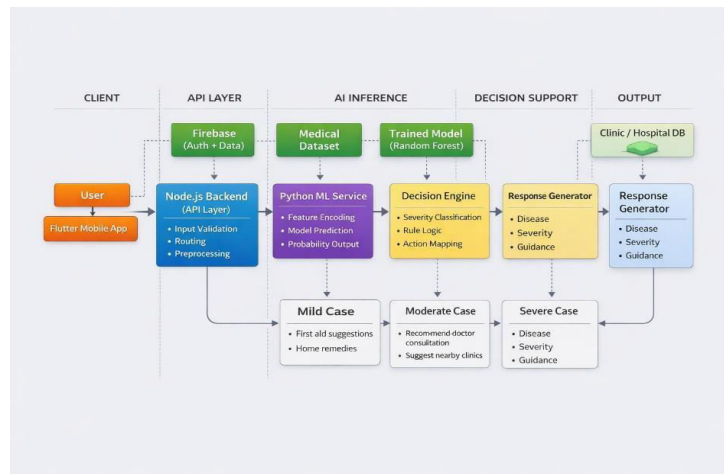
CLIENT

API LAYER

AI INFERENCE

DECISION SUPPORT

OUTPUT

Firebase
(Auth + Data)

Medical Dataset

Trained Model
(Random Forest)

Clinic / Hospital DB

User

Flutter Mobile App

Node.js Backend
(API Layer)

- Input Validation
- Routing
- Preprocessing

Python ML Service

- Feature Encoding
- Model Prediction
- Probability Output

Decision Engine

- Severity Classification
- Rule Logic
- Action Mapping

Response Generator

- Disease
- Severity
- Guidance

Response Generator

- Disease
- Severity
- Guidance

Mild Case

- First aid suggestions
- Home remedies

Moderate Case

- Recommend doctor consultation
- Suggest nearby clinics

Severe Case

- Disease
- Severity
- Guidance